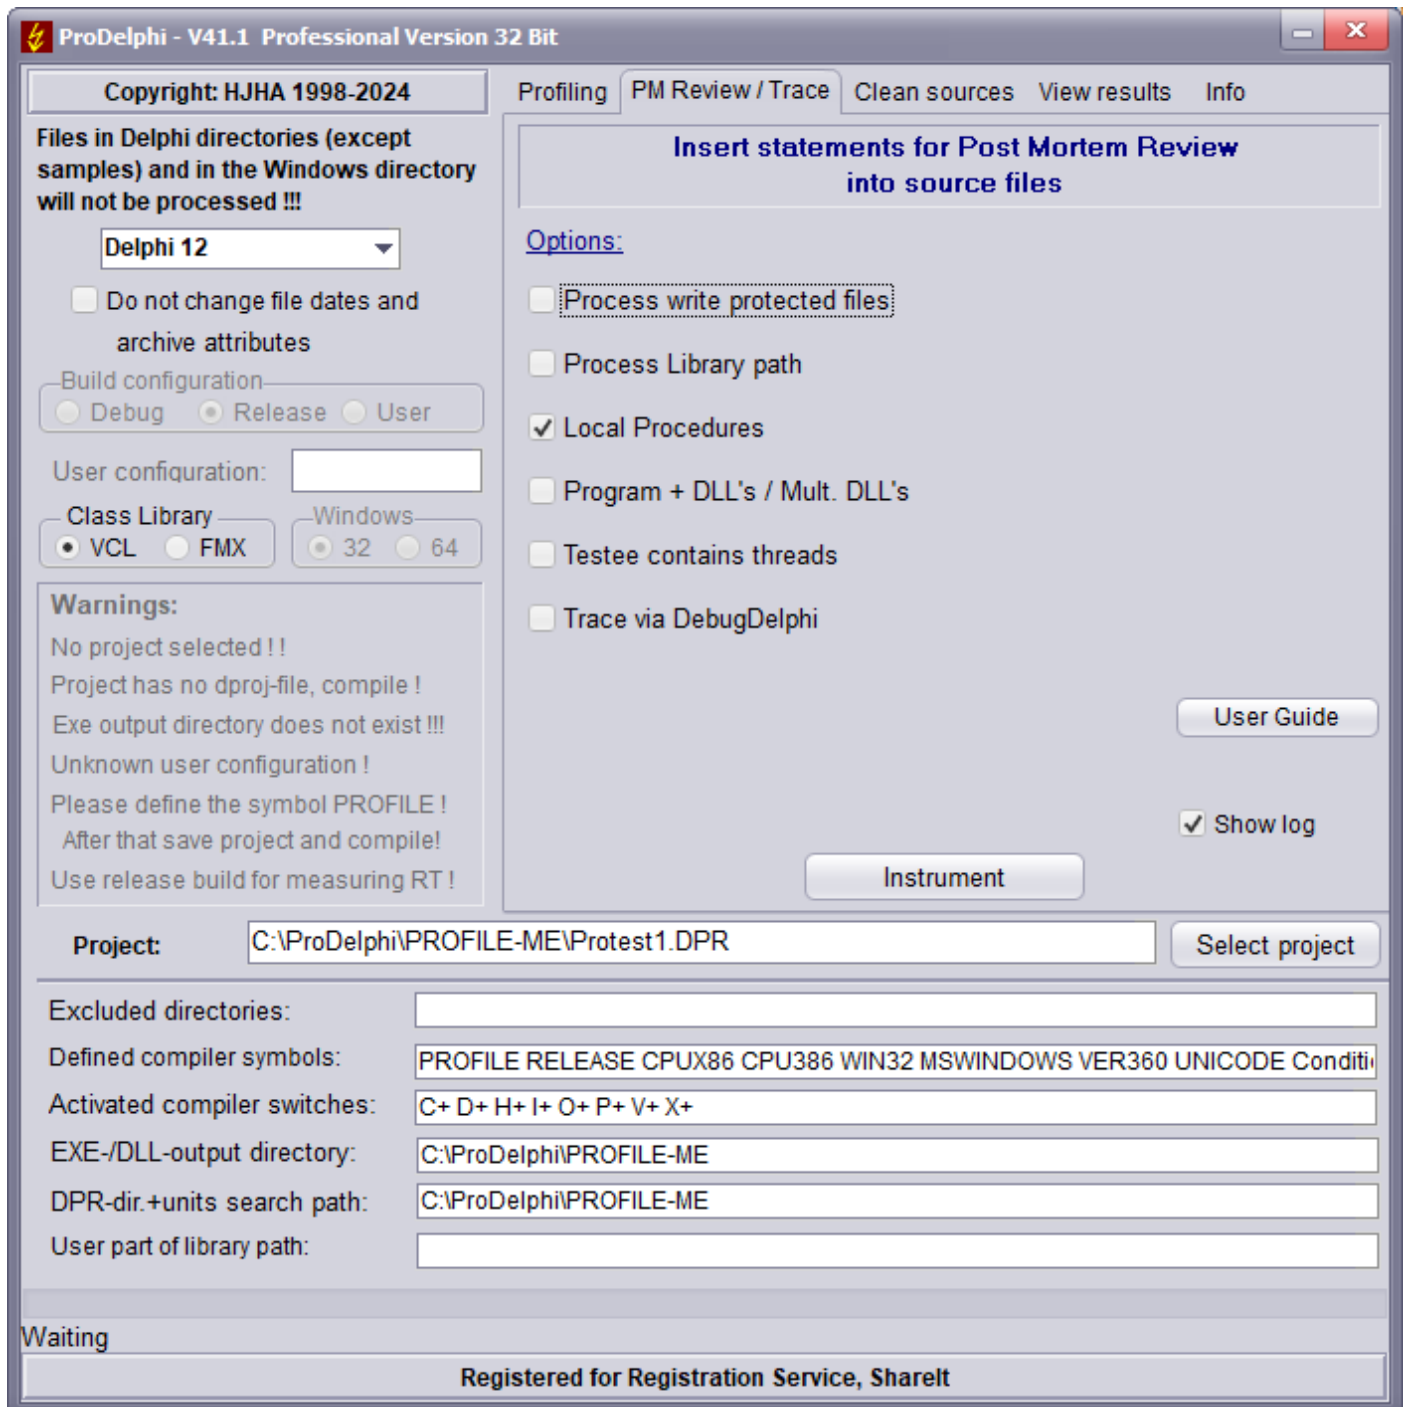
ProDelphi - V41.1 Professional Version 32 Bit

Copyright: HJHA 1998-2024

Files in Delphi directories (except samples) and in the Windows directory will not be processed !!!

Delphi 12

Do not change file dates and archive attributes

Build configuration
Debug Release User

User configuration:

Class Library
VCL FMX

Windows
32 64

Warnings:
No project selected ! !
Project has no dproj-file, compile !
Exe output directory does not exist !!!
Unknown user configuration !
Please define the symbol PROFILE !
After that save project and compile!
Use release build for measuring RT !

Profiling | PM Review / Trace | Clean sources | View results | Info

Insert statements for Post Mortem Review into source files

Options:

Process write protected files
Process Library path
Local Procedures
Program + DLL's / Mult. DLL's
Testee contains threads
Trace via DebugDelphi

User Guide

Show log

Instrument

Project: C:\ProDelphi\PROFILE-ME\Protest1.DPR
Select project

Excluded directories:
Defined compiler symbols: PROFILE RELEASE CPUX86 CPU386 WIN32 MSWINDOWS VER360 UNICODE Conditi
Activated compiler switches: C+ D+ H+ I+ O+ P+ V+ X+
EXE-/DLL-output directory: C:\ProDelphi\PROFILE-ME
DPR-dir.+units search path: C:\ProDelphi\PROFILE-ME
User part of library path:

Waiting

Registered for Registration Service, ShareIt